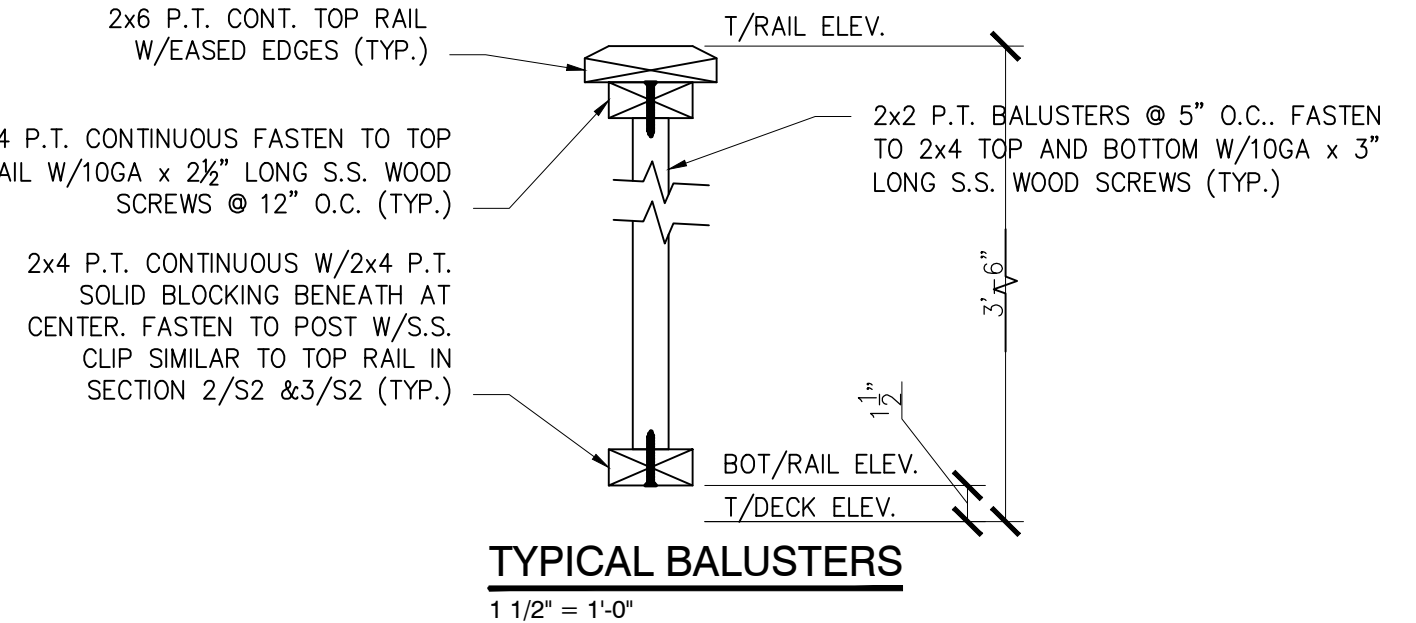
2x6 P.T. CONT. TOP RAIL W/EASED EDGES (TYP.)

T/RAIL ELEV.

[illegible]4 P.T. CONTINUOUS FASTEN TO TOP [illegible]AIL W/10GA x 2½" LONG S.S. WOOD SCREWS @ 12" O.C. (TYP.)

2x2 P.T. BALUSTERS @ 5" O.C.. FASTEN TO 2x4 TOP AND BOTTOM W/10GA x 3" LONG S.S. WOOD SCREWS (TYP.)

2x4 P.T. CONTINUOUS W/2x4 P.T. SOLID BLOCKING BENEATH AT CENTER. FASTEN TO POST W/S.S. CLIP SIMILAR TO TOP RAIL IN SECTION 2/S2 &3/S2 (TYP.)

3'-6"

$1\frac{1}{2}$"

BOT/RAIL ELEV.

T/DECK ELEV.

TYPICAL BALUSTERS

1 1/2" = 1'-0"